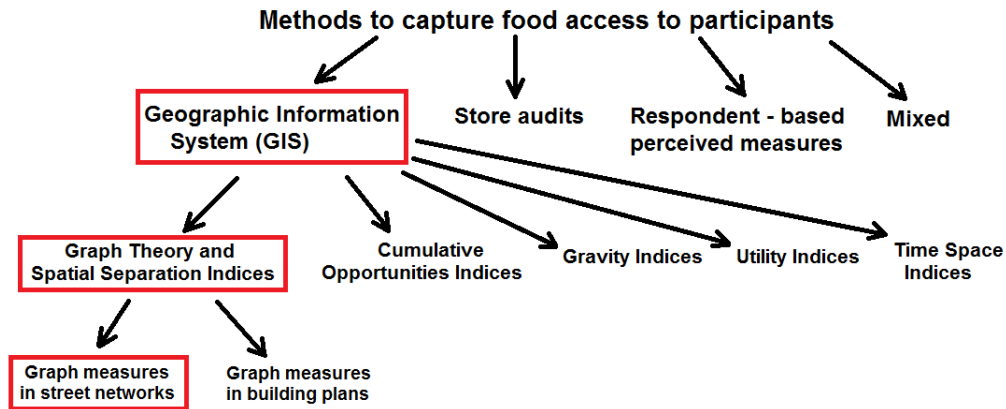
Methods to capture food access to participants

Geographic Information System (GIS)

Store audits

Respondent - based perceived measures

Mixed

Graph Theory and Spatial Separation Indices

Cumulative Opportunities Indices

Gravity Indices

Utility Indices

Time Space Indices

Graph measures in street networks

Graph measures in building plans